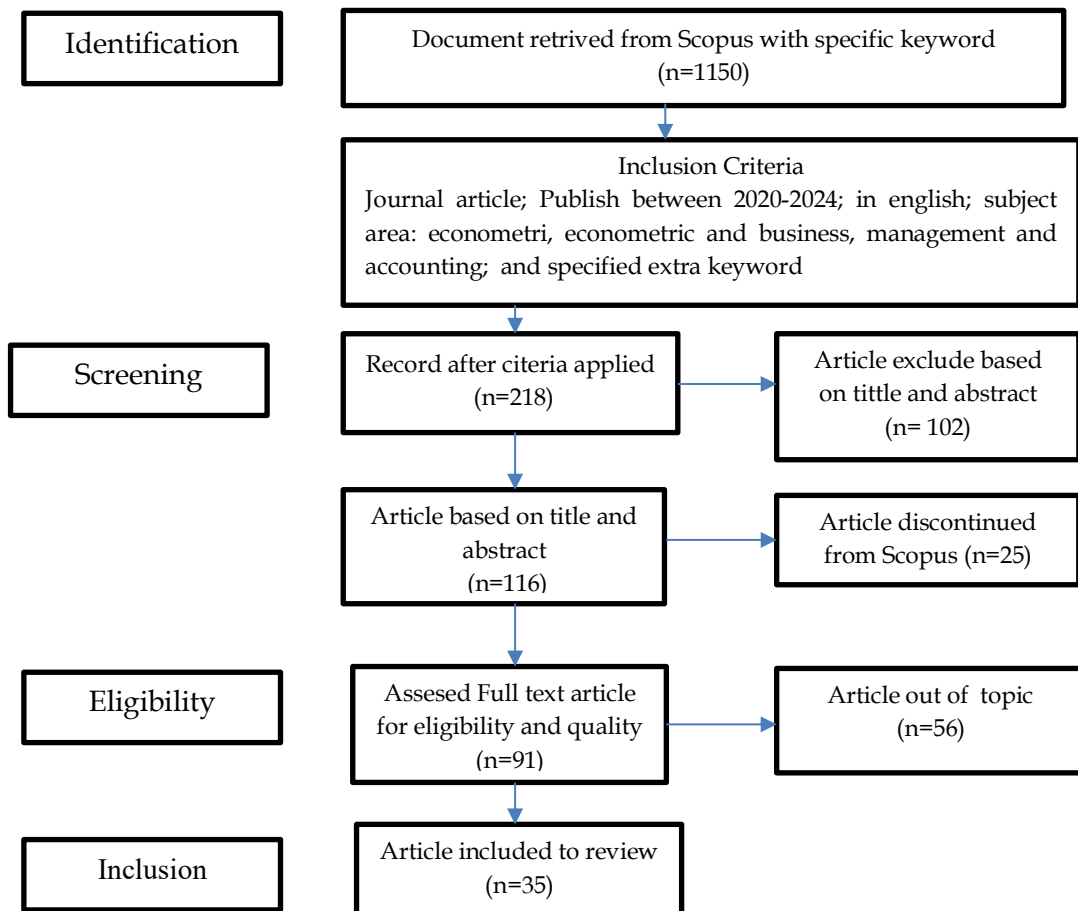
Identification

Document retrived from Scopus with specific keyword (n=1150)

Inclusion Criteria
Journal article; Publish between 2020-2024; in english; subject area: econometri, econometric and business, management and accounting; and specified extra keyword

Screening

Record after citeria applied (n=218)

Article exclude based on tittle and abstract (n= 102)

Article based on title and abstract (n=116)

Article discontinued from Scopus (n=25)

Eligibility

Assesed Full text article for eligibility and quality (n=91)

Article out of topic (n=56)

Inclusion

Article included to review (n=35)